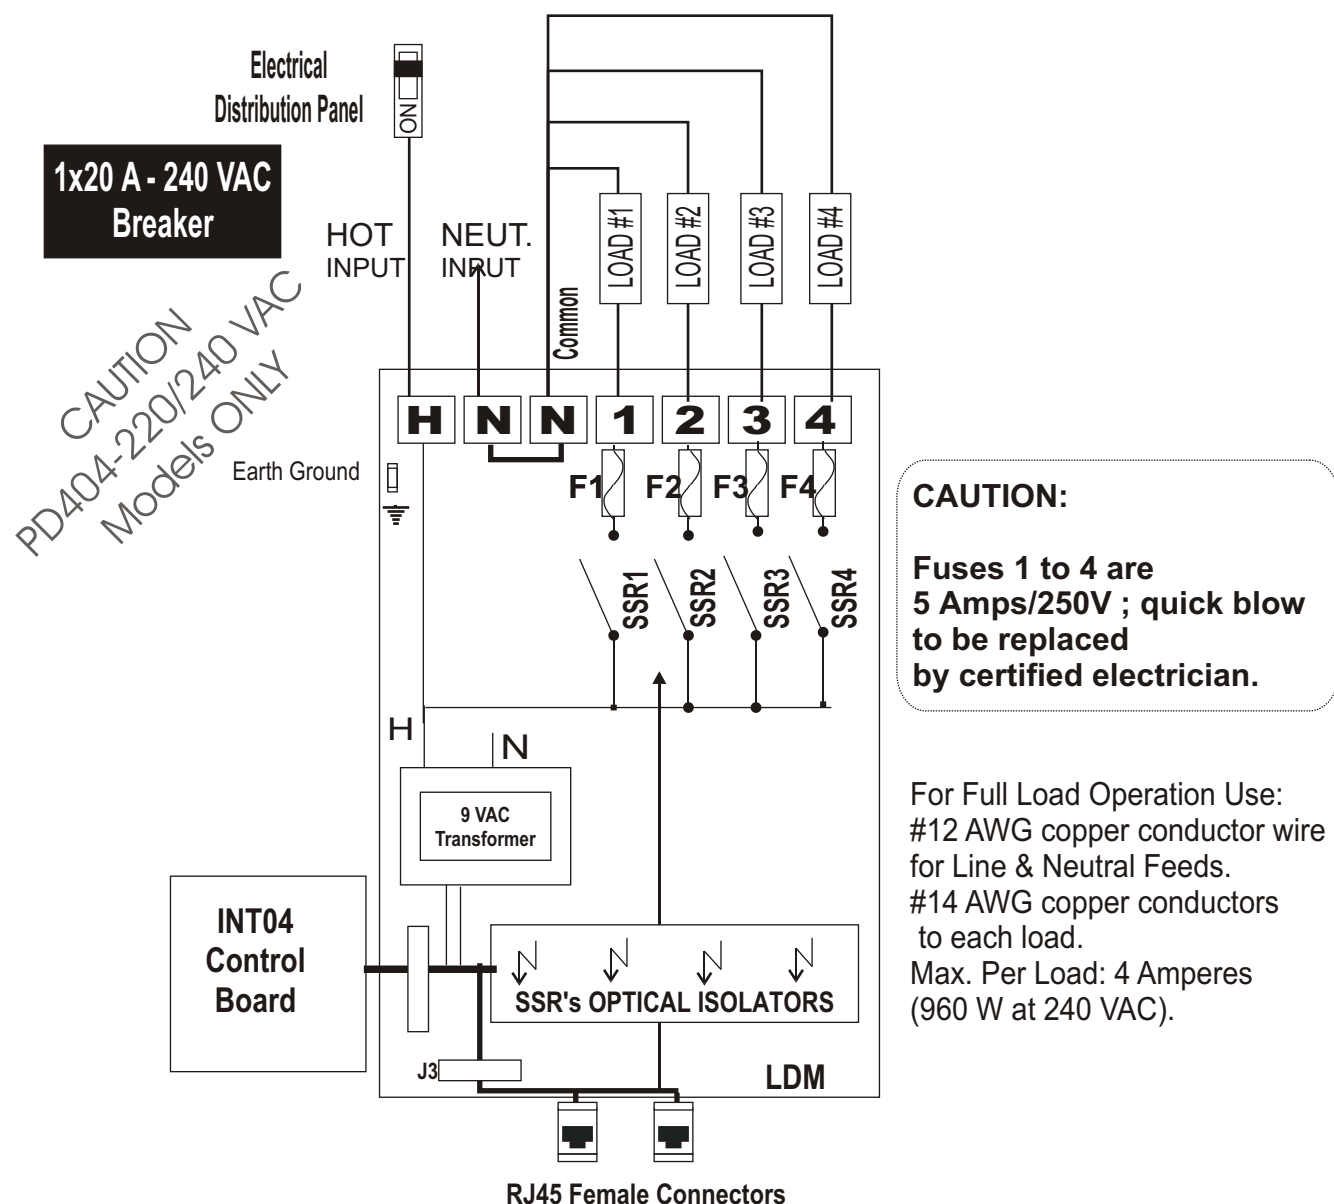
Electrical Distribution Panel

ON

1x20 A - 240 VAC Breaker

HOT INPUT

NEUT. INPUT

Common

LOAD #1

LOAD #2

LOAD #3

LOAD #4

CAUTION PD404-220/240 VAC Models ONLY

H N N 1 2 3 4

Earth Ground

F1 F2 F3 F4

SSR1 SSR2 SSR3 SSR4

CAUTION:

Fuses 1 to 4 are 5 Amps/250V ; quick blow to be replaced by certified electrician.

H

N

9 VAC Transformer

For Full Load Operation Use: #12 AWG copper conductor wire for Line & Neutral Feeds. #14 AWG copper conductors to each load. Max. Per Load: 4 Amperes (960 W at 240 VAC).

INT04 Control Board

SSR's OPTICAL ISOLATORS

J3

LDM

RJ45 Female Connectors